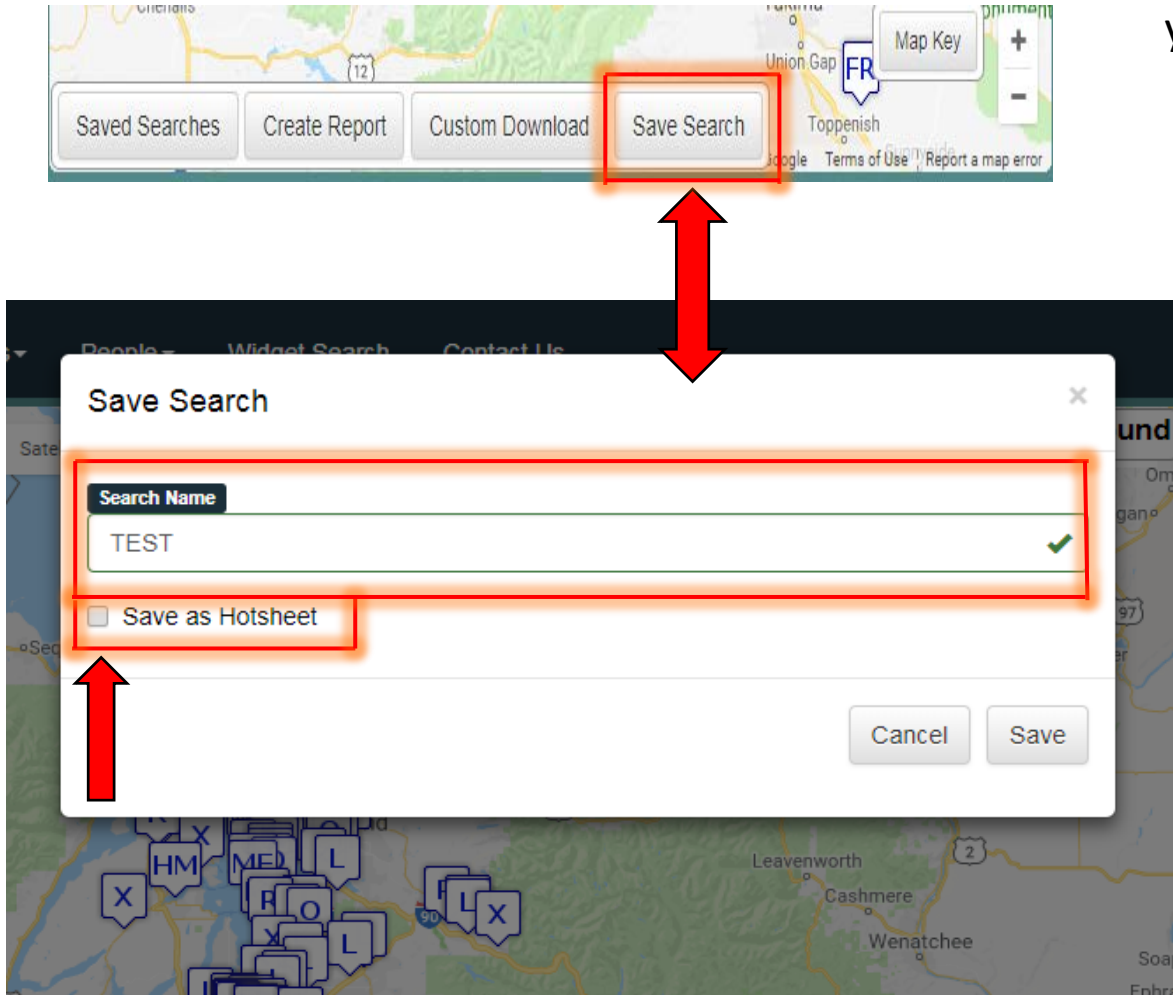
Chehalis
Yakima
12
Union Gap
FR
Map Key
+
−
Saved Searches
Create Report
Custom Download
Save Search
Toppenish
Sunnyside
Google
Terms of Use
Report a map error

People
Widget Search
Contact Us
Save Search
×
Search Name
TEST
Save as Hotsheet
Cancel
Save
HM
X
ME
L
O
X
L
Leavenworth
Cashmere
Wenatchee
2
97
90